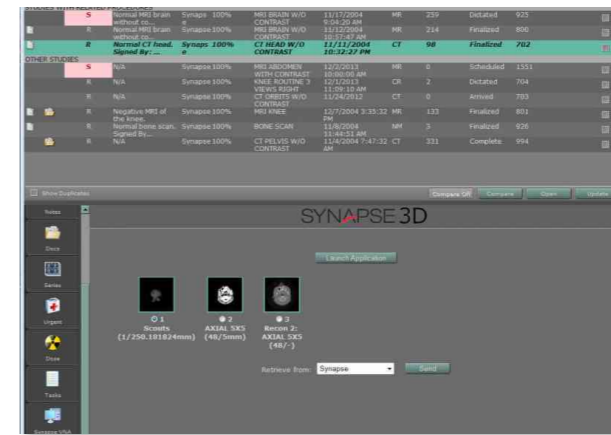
STUDIES WITH RELATED PROCEDURES

| | S | Normal MRI brain without co... | Synapse 100% | MRI BRAIN W/O CONTRAST | 11/17/2004 9:04:20 AM | MR | 259 | Dictated | 925 |
|---|---|---|---|---|---|---|---|---|---|
| | R | Normal MRI brain without co... | Synapse 100% | MRI BRAIN W/O CONTRAST | 11/12/2004 10:37:47 AM | MR | 214 | Finalized | 800 |
| | R | Normal CT head. Signed By: ... | Synaps 100% e | CT HEAD W/O CONTRAST | 11/11/2004 10:32:27 PM | CT | 98 | Finalized | 702 |

OTHER STUDIES

| | S | N/A | Synapse 100% | MRI ABDOMEN WITH CONTRAST | 12/2/2013 10:00:00 AM | MR | 0 | Scheduled | 1551 |
|---|---|---|---|---|---|---|---|---|---|
| | R | N/A | Synapse 100% | KNEE ROUTINE 3 VIEWS RIGHT | 12/1/2013 11:09:10 AM | CR | 2 | Dictated | 704 |
| | R | N/A | Synapse 100% | CT ORBITS W/O CONTRAST | 11/24/2012 | CT | 0 | Arrived | 703 |
| | R | Negative MRI of the knee. | Synapse 100% | MRI KNEE | 12/7/2004 3:35:32 PM | MR | 133 | Finalized | 801 |
| | R | Normal bone scan. Signed By... | Synapse 100% | BONE SCAN | 11/8/2004 11:44:51 AM | NM | 5 | Finalized | 926 |
| | R | N/A | Synapse 100% | CT PELVIS W/O CONTRAST | 11/4/2004 7:47:32 AM | CT | 331 | Complete | 994 |

Show Duplicates

Compare Off Compare Open Update

Notes

Docs

Series

Urgent

Dose

Tasks

Synapse USA

SYNAPSE 3D

Launch Application

1
Scouts
(1/250.181824mm)

2
AXIAL 5X5
(48/5mm)

3
Recon 2: AXIAL 5X5
(48/-)

Retrieve from: Synapse Send